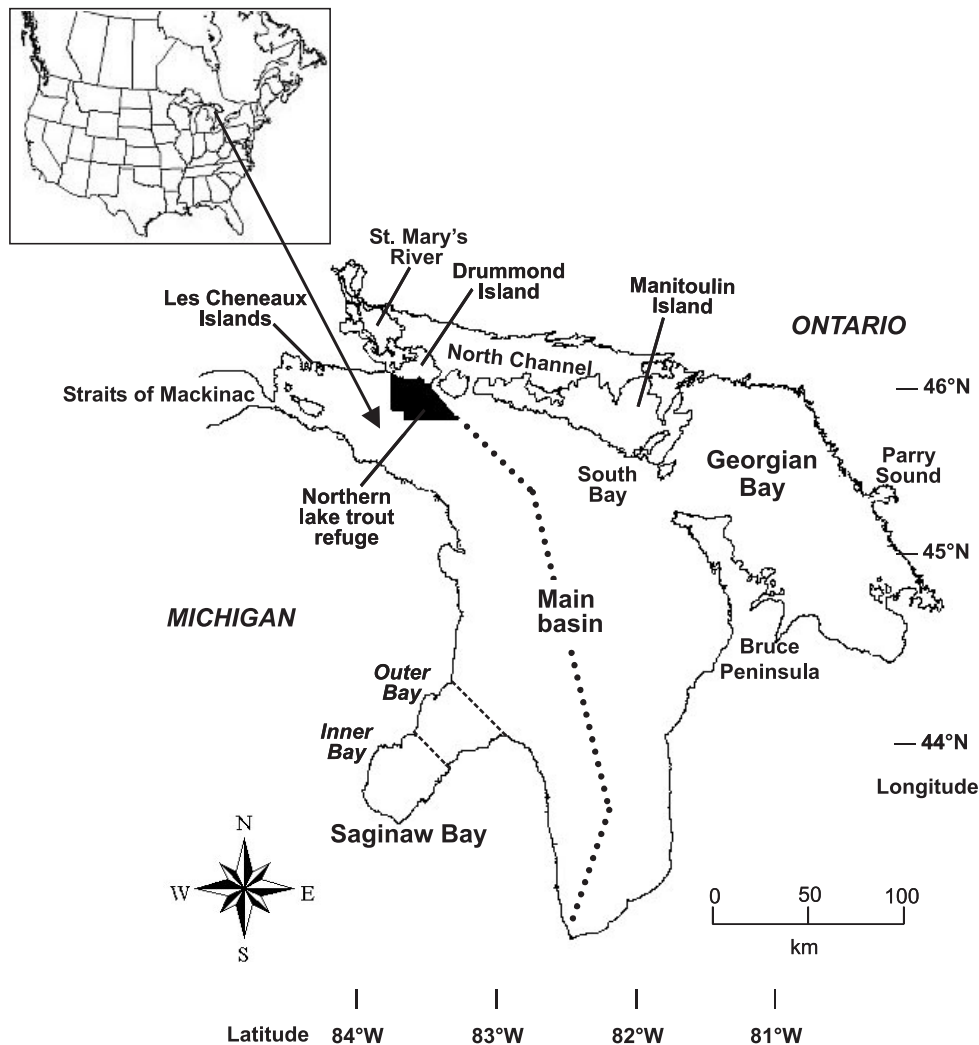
St. Mary's River
Drummond Island
Les Cheneaux Islands
Manitoulin Island
ONTARIO
North Channel
Straits of Mackinac
— 46°N
Georgian Bay
South Bay
Parry Sound
Northern lake trout refuge
— 45°N
MICHIGAN
Main basin
Bruce Peninsula
Outer Bay
Inner Bay
— 44°N
Longitude
Saginaw Bay
N
W
E
S
0 50 100
km
Latitude 84°W 83°W 82°W 81°W